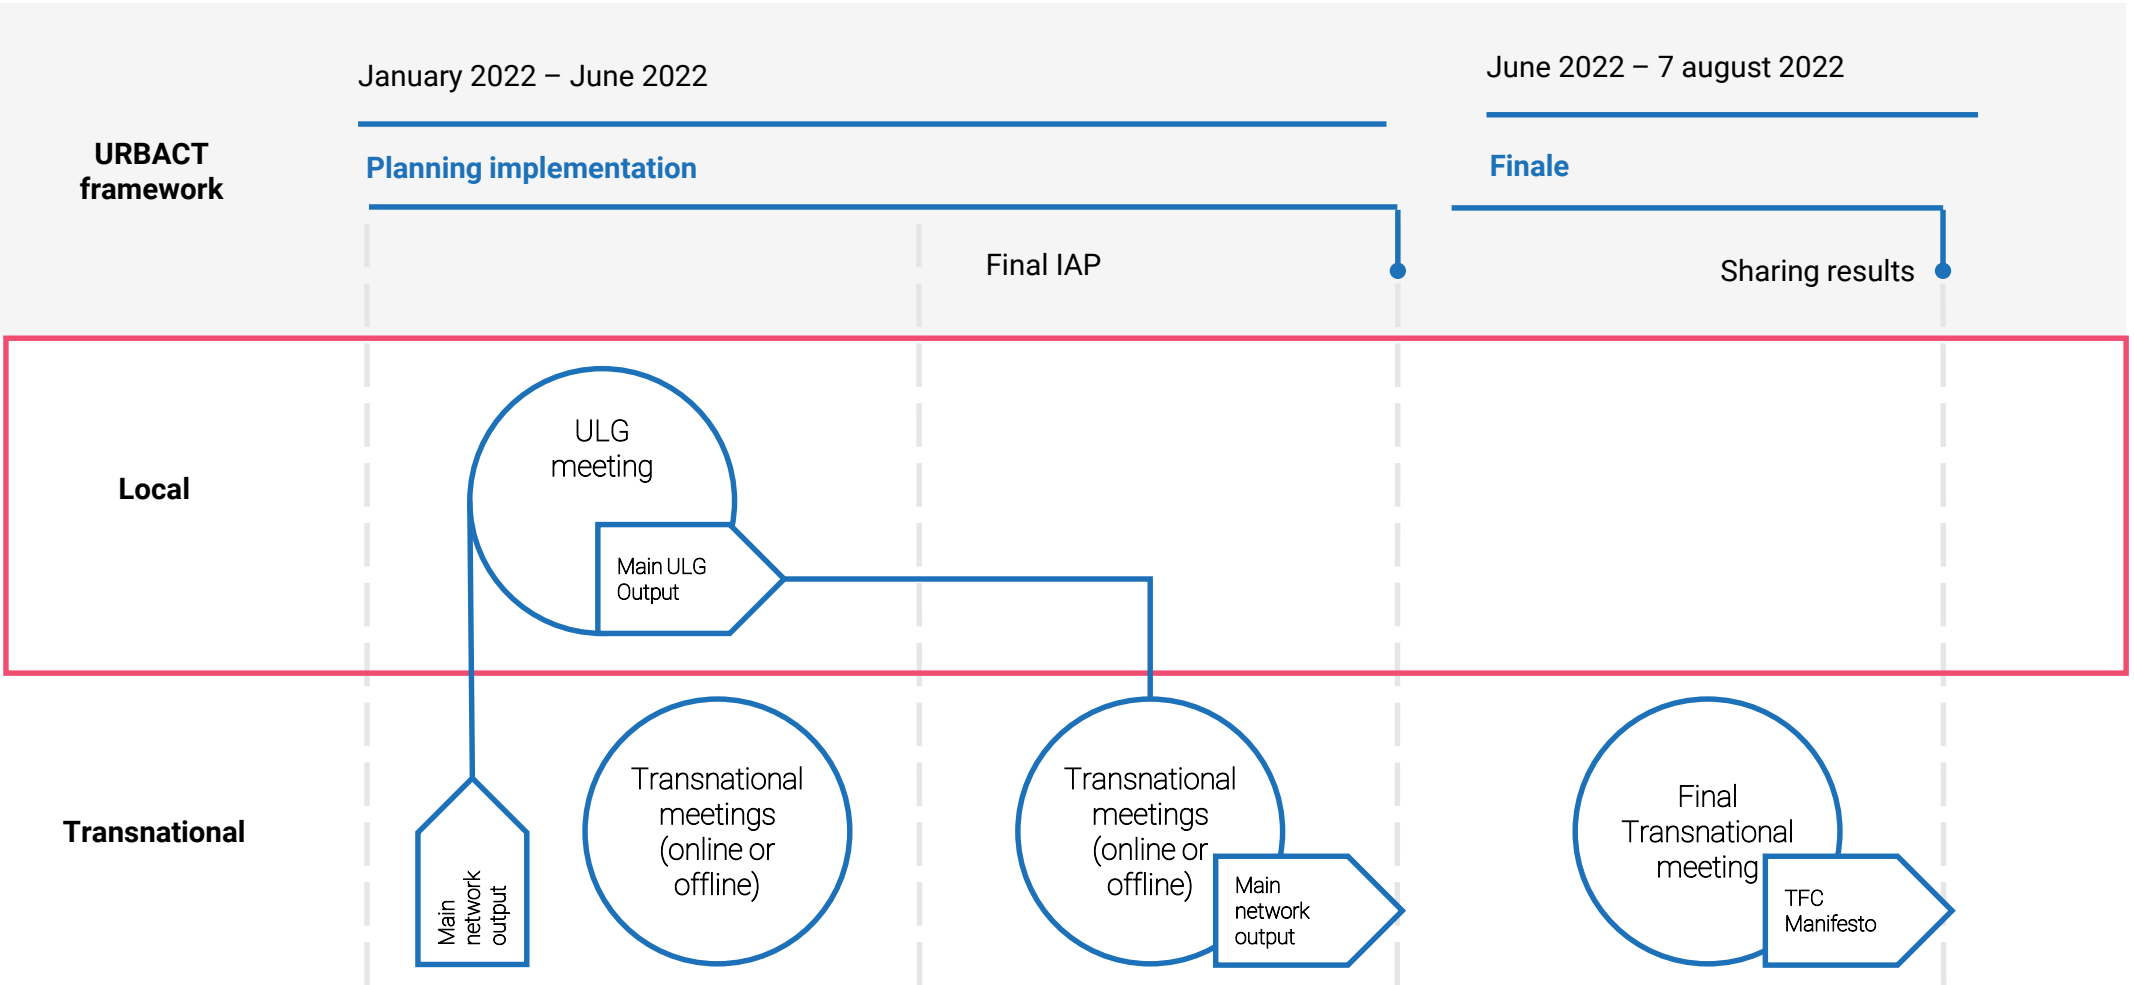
URBACT framework

January 2022 – June 2022

Planning implementation

Final IAP

June 2022 – 7 august 2022

Finale

Sharing results

Local

ULG meeting

Main ULG Output

Transnational

Main network output

Transnational meetings (online or offline)

Transnational meetings (online or offline)

Main network output

Final Transnational meeting

TFC Manifesto